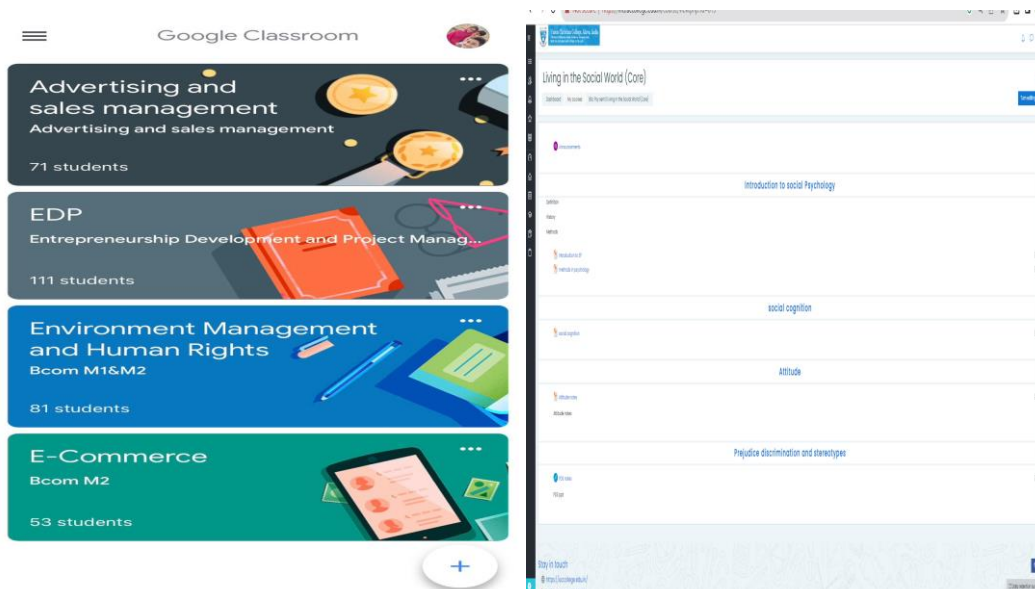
Google Classroom

Advertising and sales management
Advertising and sales management
71 students

EDP
Entrepreneurship Development and Project Manag...
111 students

Environment Management and Human Rights
Bcom M1&M2
81 students

E-Commerce
Bcom M2
53 students

+

Living in the Social World (Core)

Dashboard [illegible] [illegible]

Announcements

Introduction to social Psychology

Definition
History
Methods

Introduction to SP
Methods in psychology

social cognition

social cognition

Attitude

Attitude notes
Attitude notes

Prejudice discrimination and stereotypes

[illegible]
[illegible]

Stay in touch
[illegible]